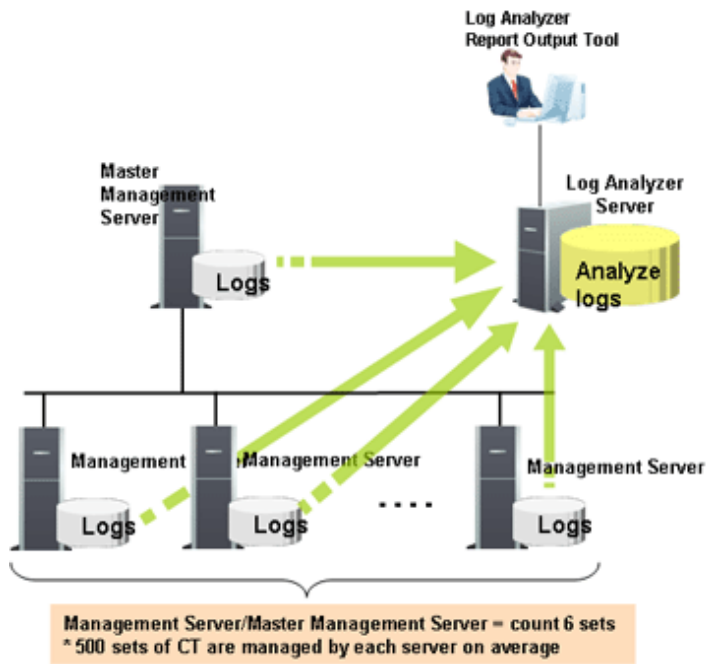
Log Analyzer
Report Output Tool

Master
Management
Server

Log Analyzer
Server

Logs

Analyze
logs

Management

Management Server

Management Server

Logs

Logs

....

Logs

Management Server/Master Management Server = count 6 sets
* 500 sets of CT are managed by each server on average